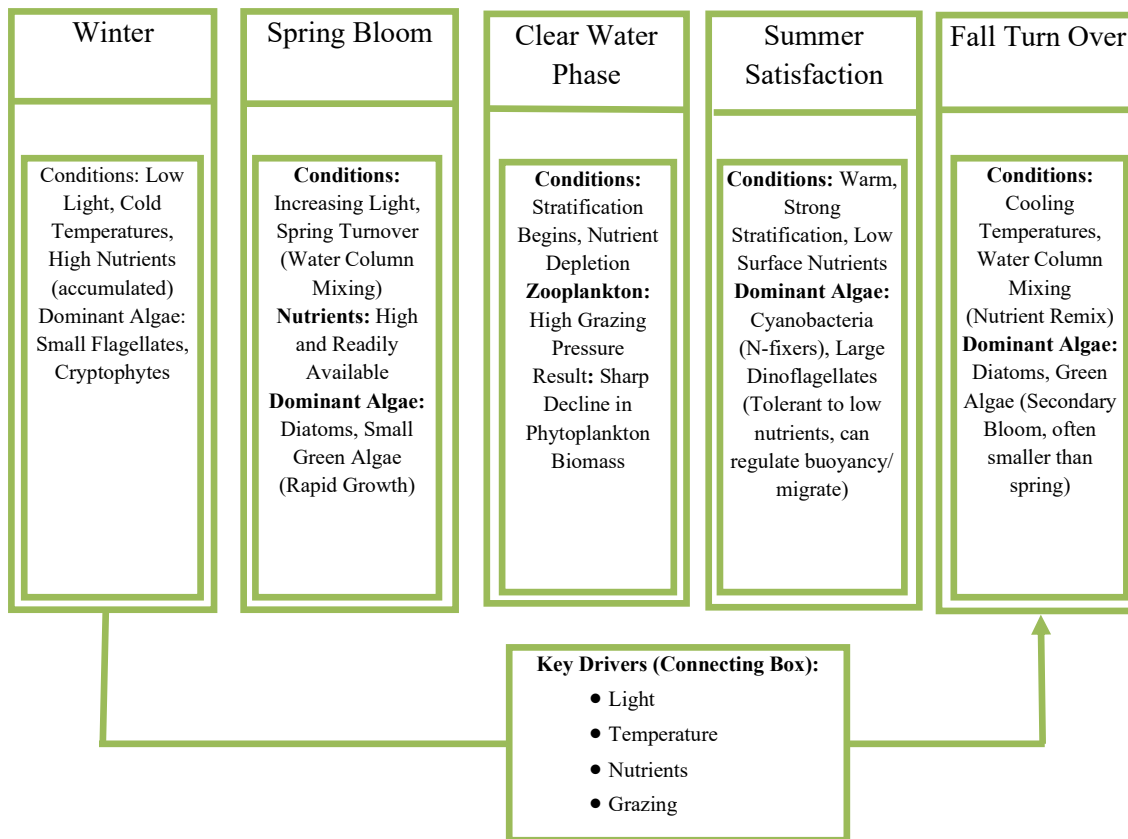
Winter

Conditions: Low Light, Cold Temperatures, High Nutrients (accumulated) Dominant Algae: Small Flagellates, Cryptophytes

Spring Bloom

Conditions: Increasing Light, Spring Turnover (Water Column Mixing) Nutrients: High and Readily Available Dominant Algae: Diatoms, Small Green Algae (Rapid Growth)

Clear Water Phase

Conditions: Stratification Begins, Nutrient Depletion Zooplankton: High Grazing Pressure Result: Sharp Decline in Phytoplankton Biomass

Summer Satisfaction

Conditions: Warm, Strong Stratification, Low Surface Nutrients Dominant Algae: Cyanobacteria (N-fixers), Large Dinoflagellates (Tolerant to low nutrients, can regulate buoyancy/ migrate)

Fall Turn Over

Conditions: Cooling Temperatures, Water Column Mixing (Nutrient Remix) Dominant Algae: Diatoms, Green Algae (Secondary Bloom, often smaller than spring)

Key Drivers (Connecting Box):
- Light
- Temperature
- Nutrients
- Grazing